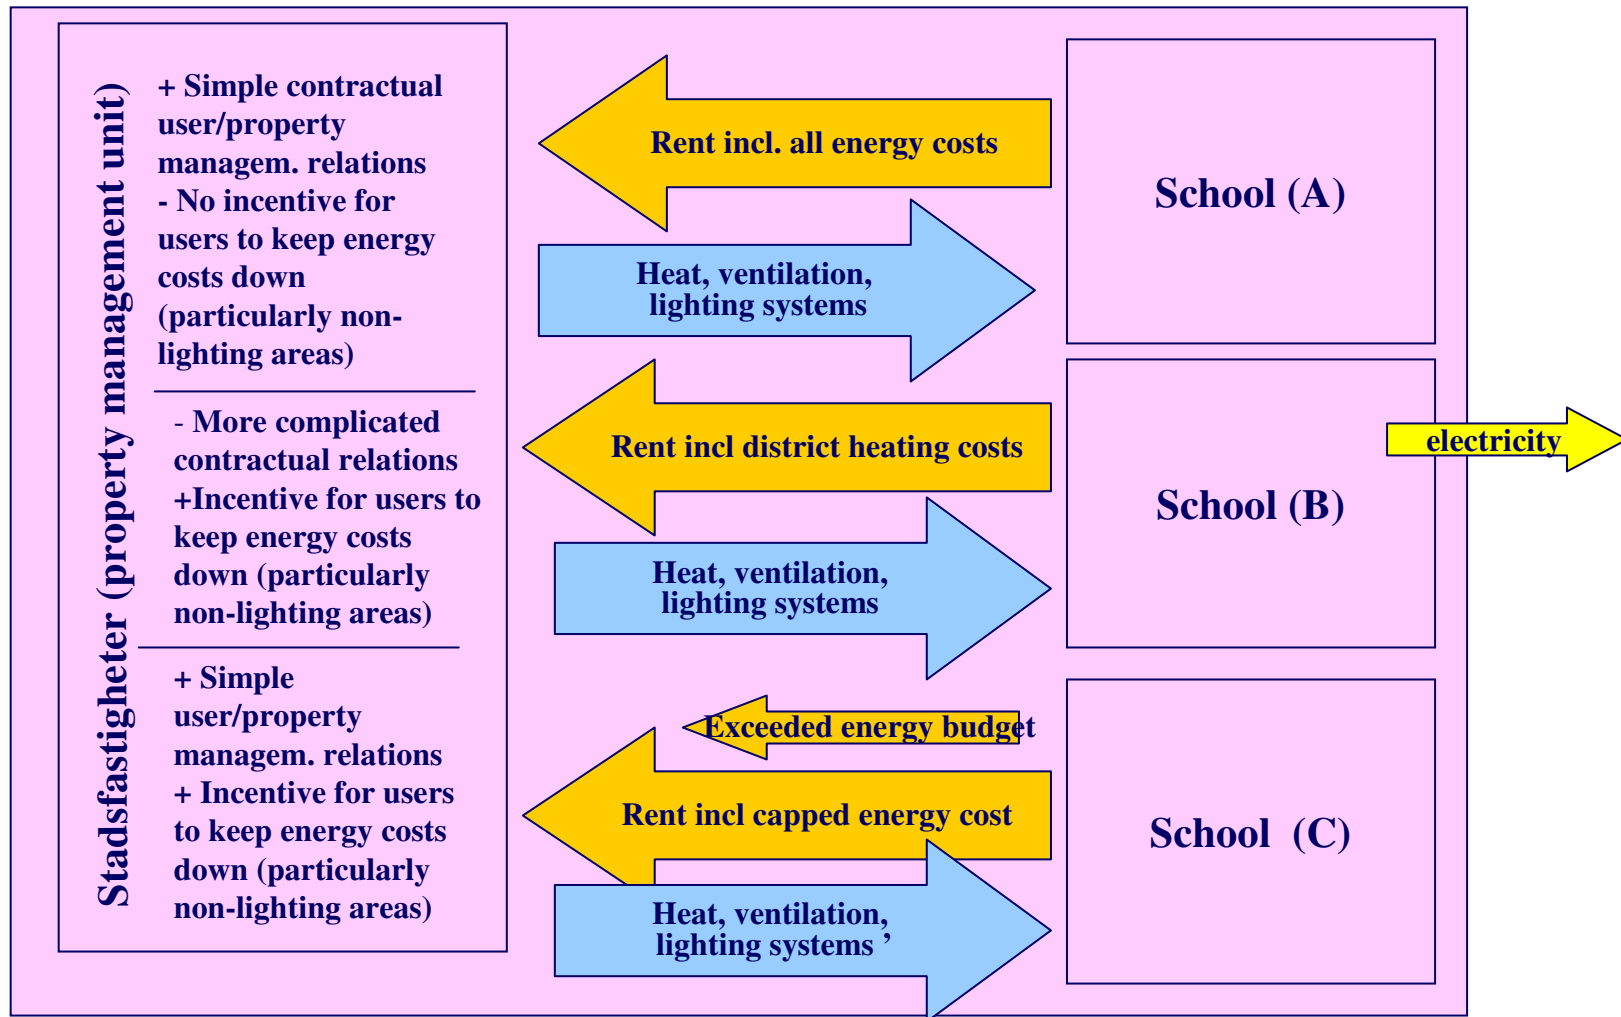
Stadsfastigheter (property management unit)

+ Simple contractual user/property managem. relations
- No incentive for users to keep energy costs down (particularly non-lighting areas)

- More complicated contractual relations
+Incentive for users to keep energy costs down (particularly non-lighting areas)

+ Simple user/property managem. relations
+ Incentive for users to keep energy costs down (particularly non-lighting areas)

Rent incl. all energy costs

Heat, ventilation, lighting systems

School (A)

Rent incl district heating costs

Heat, ventilation, lighting systems

School (B)

electricity

Exceeded energy budget

Rent incl capped energy cost

Heat, ventilation, lighting systems ’

School (C)